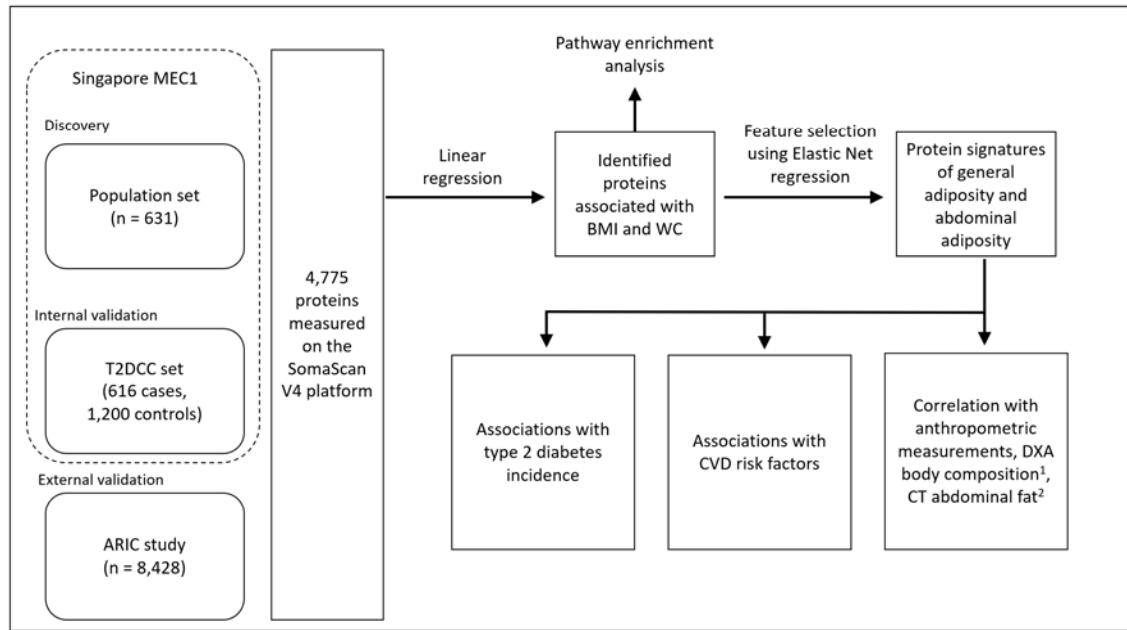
Singapore MEC1

Discovery

Population set
(n = 631)

Internal validation

T2DCC set
(616 cases,
1,200 controls)

External validation

ARIC study
(n = 8,428)

4,775 proteins measured on the SomaScan V4 platform

Linear regression

Pathway enrichment analysis

Identified proteins associated with BMI and WC

Feature selection using Elastic Net regression

Protein signatures of general adiposity and abdominal adiposity

Associations with type 2 diabetes incidence

Associations with CVD risk factors

Correlation with anthropometric measurements, DXA body composition$^1$, CT abdominal fat$^2$